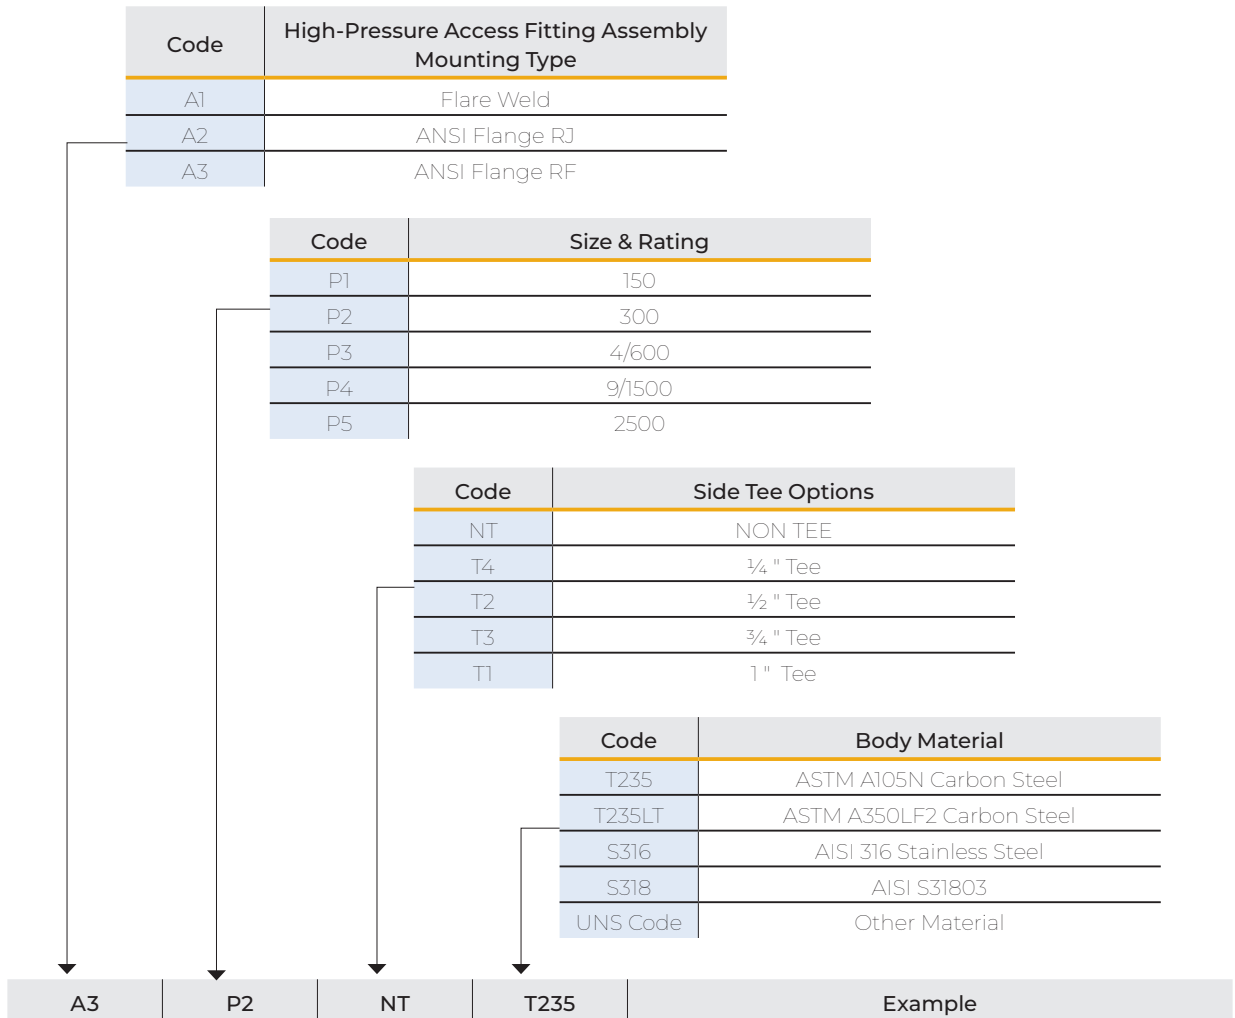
| Code | High-Pressure Access Fitting Assembly Mounting Type |
|---|---|
| A1 | Flare Weld |
| A2 | ANSI Flange RJ |
| A3 | ANSI Flange RF |

| Code | Size & Rating |
|---|---|
| P1 | 150 |
| P2 | 300 |
| P3 | 4/600 |
| P4 | 9/1500 |
| P5 | 2500 |

| Code | Side Tee Options |
|---|---|
| NT | NON TEE |
| T4 | ¼ " Tee |
| T2 | ½ " Tee |
| T3 | ¾ " Tee |
| T1 | 1 " Tee |

| Code | Body Material |
|---|---|
| T235 | ASTM A105N Carbon Steel |
| T235LT | ASTM A350LF2 Carbon Steel |
| S316 | AISI 316 Stainless Steel |
| S318 | AISI S31803 |
| UNS Code | Other Material |

| A3 | P2 | NT | T235 | Example |
|---|---|---|---|---|